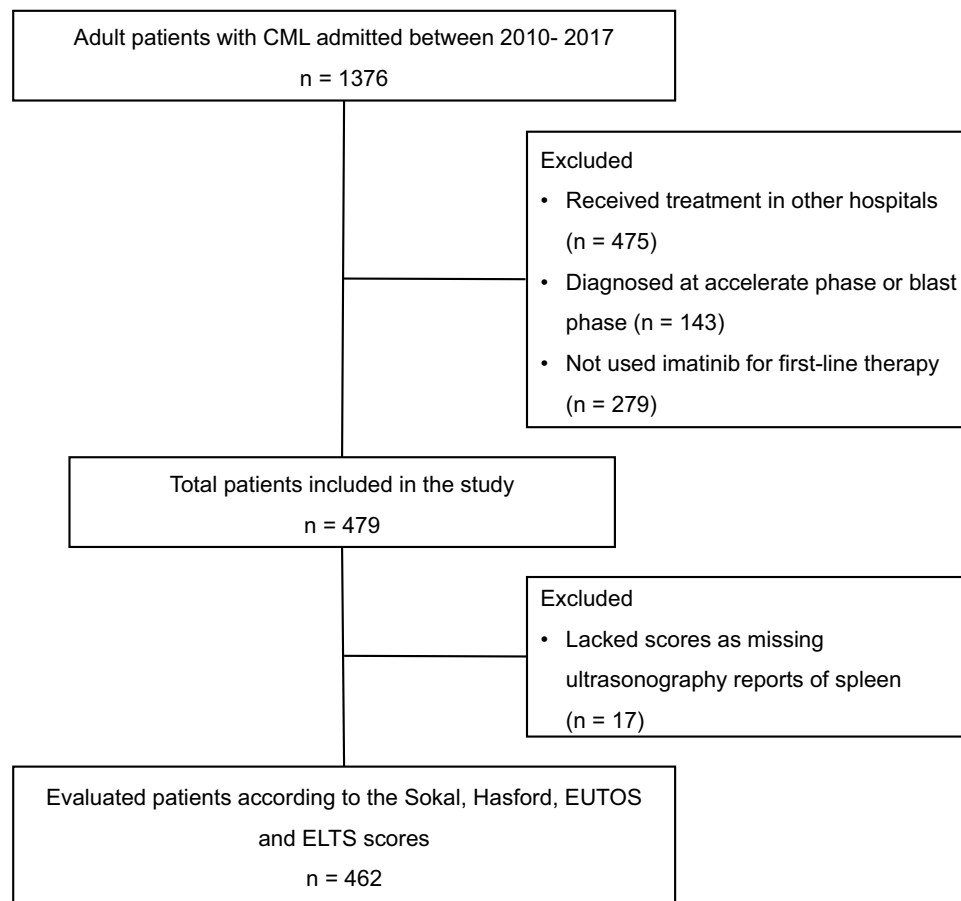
Adult patients with CML admitted between 2010- 2017

n = 1376

Excluded

• Received treatment in other hospitals (n = 475)

• Diagnosed at accelerate phase or blast phase (n = 143)

• Not used imatinib for first-line therapy (n = 279)

Total patients included in the study

n = 479

Excluded

• Lacked scores as missing ultrasonography reports of spleen (n = 17)

Evaluated patients according to the Sokal, Hasford, EUTOS and ELTS scores

n = 462